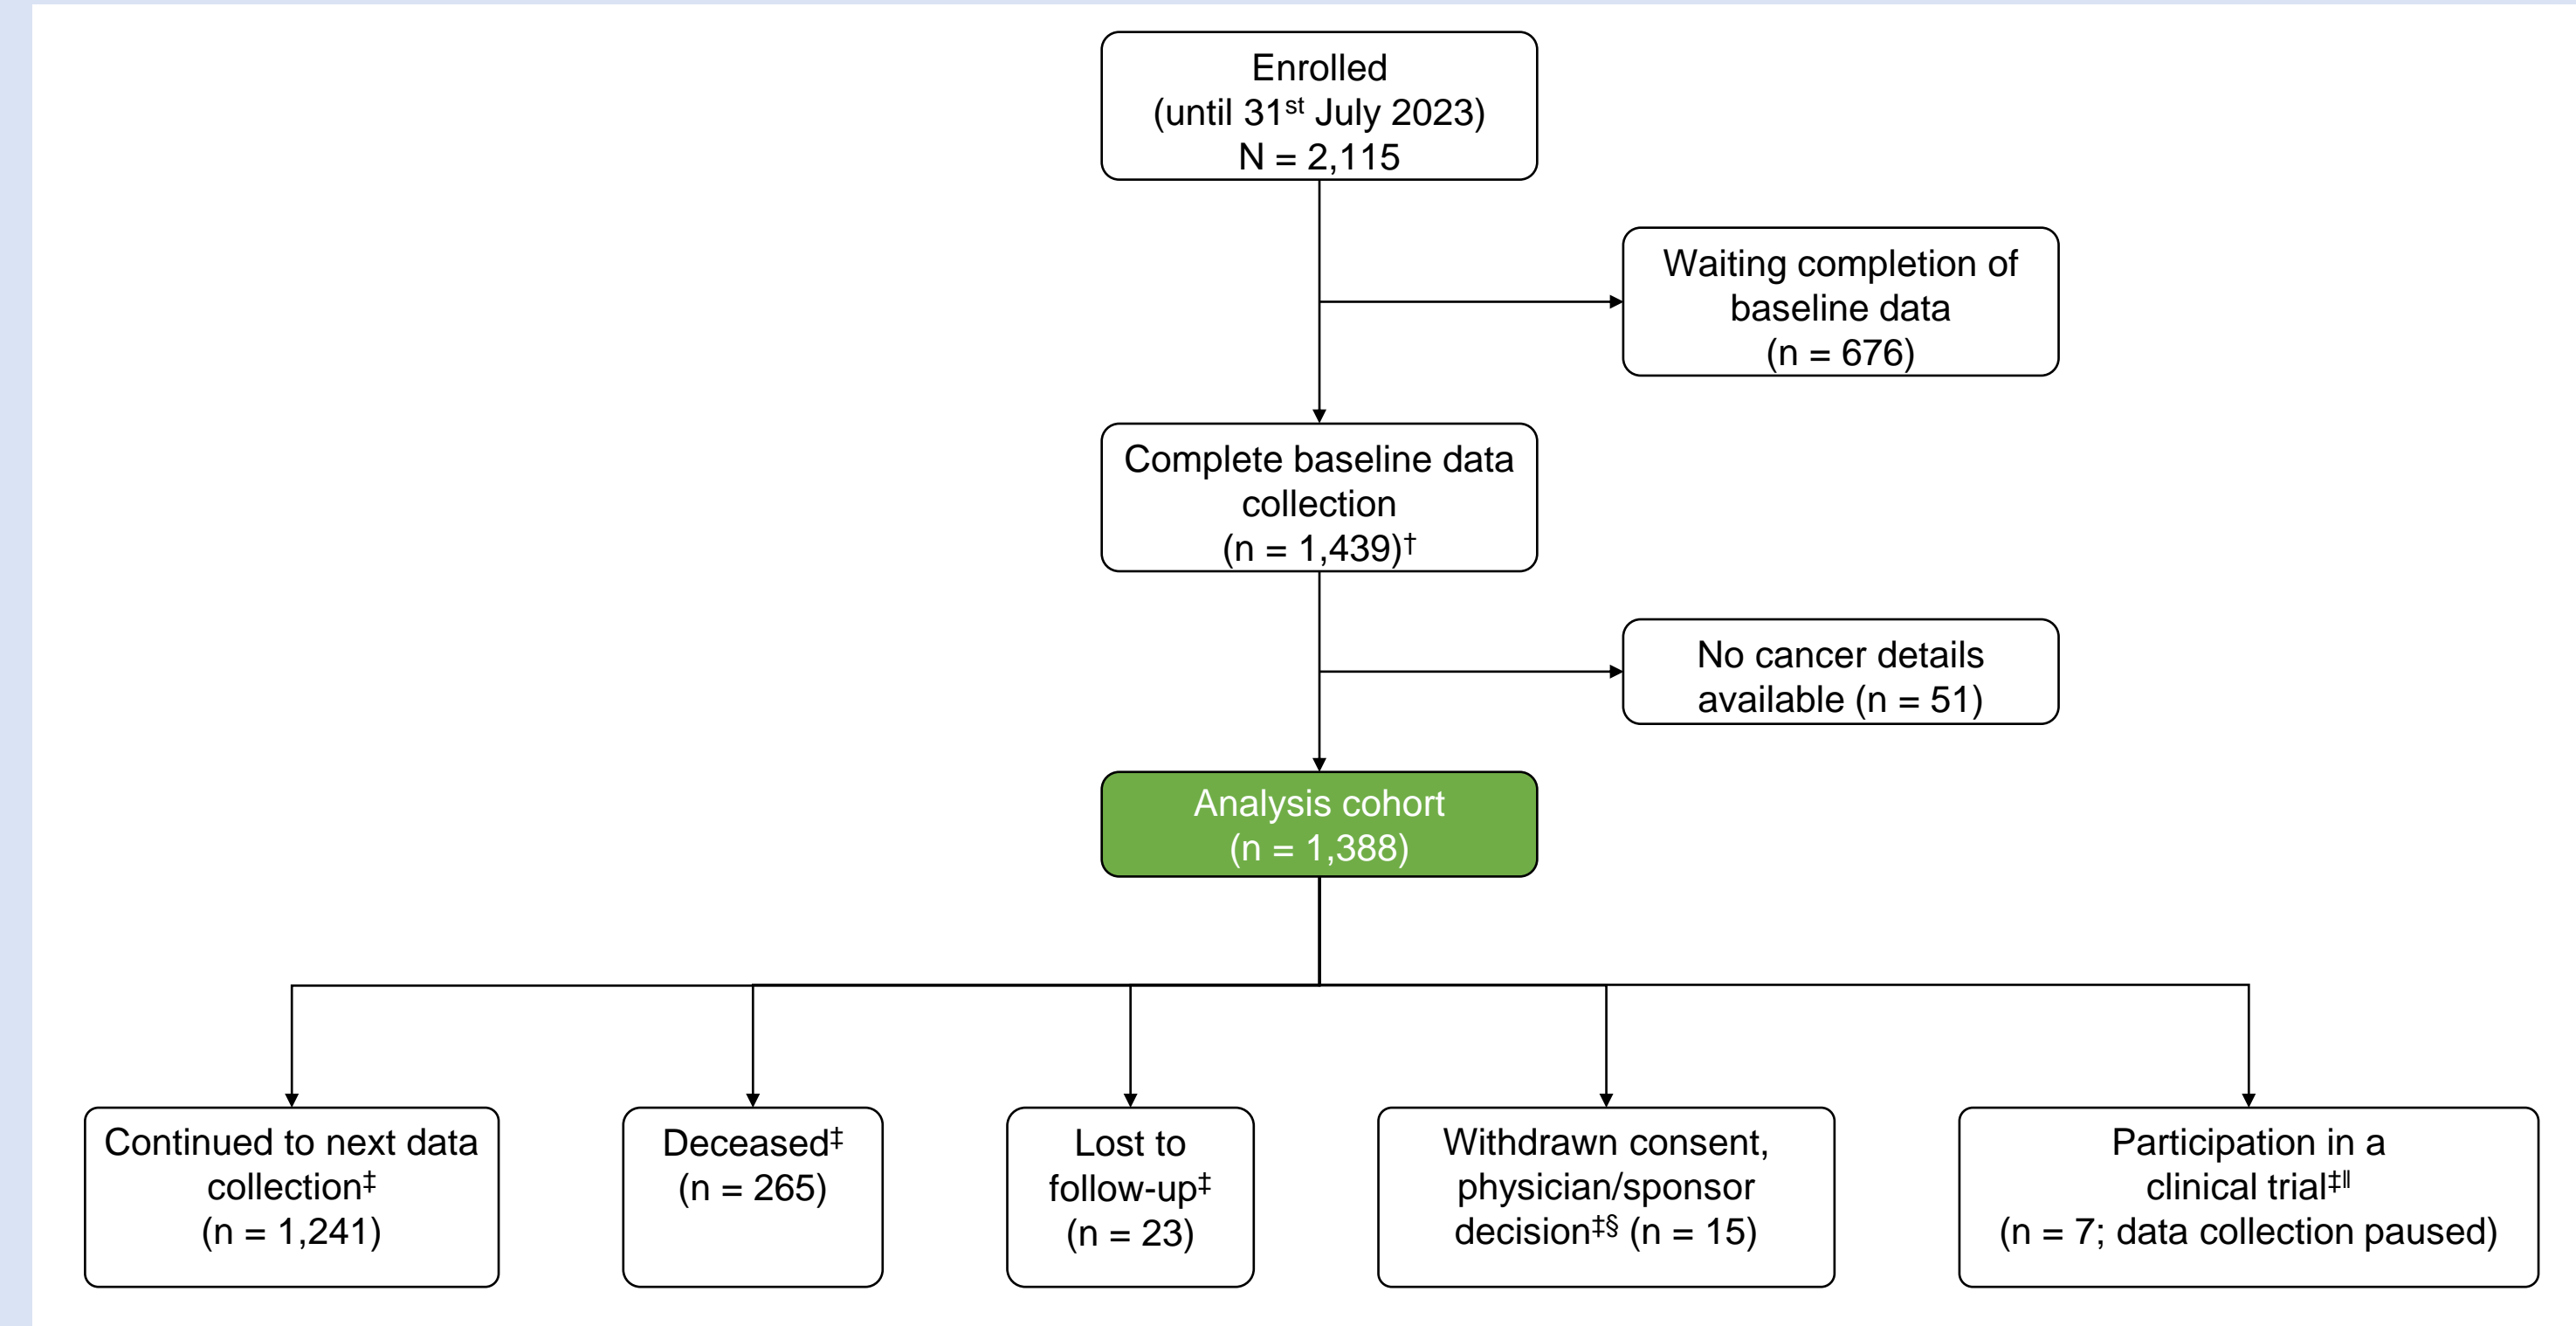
Enrolled
(until 31$^{st}$ July 2023)
N = 2,115

Waiting completion of baseline data
(n = 676)

Complete baseline data collection
(n = 1,439)$^{†}$

No cancer details available (n = 51)

Analysis cohort
(n = 1,388)

Continued to next data collection$^{‡}$
(n = 1,241)

Deceased$^{‡}$
(n = 265)

Lost to follow-up$^{‡}$
(n = 23)

Withdrawn consent, physician/sponsor decision$^{‡§}$ (n = 15)

Participation in a clinical trial$^{‡‖}$
(n = 7; data collection paused)